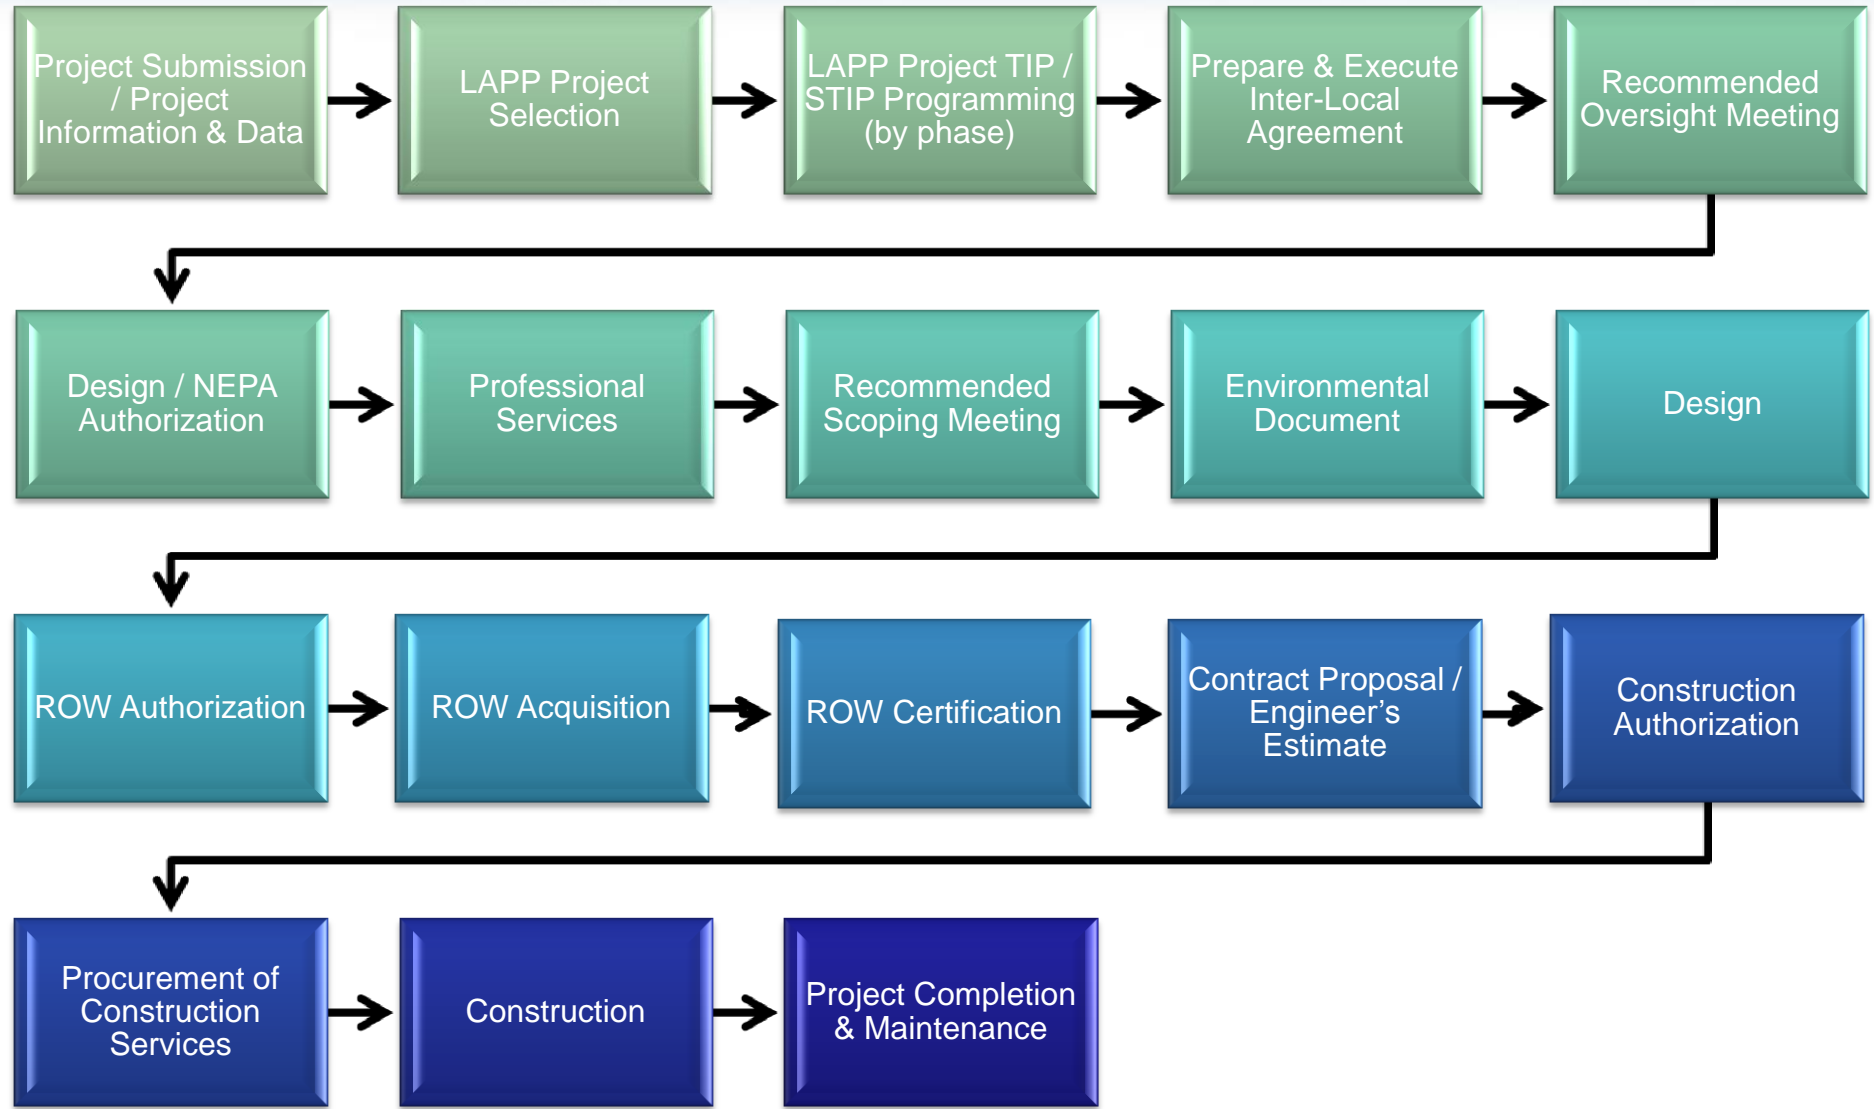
Project Submission / Project Information & Data

LAPP Project Selection

LAPP Project TIP / STIP Programming (by phase)

Prepare & Execute Inter-Local Agreement

Recommended Oversight Meeting

Design / NEPA Authorization

Professional Services

Recommended Scoping Meeting

Environmental Document

Design

ROW Authorization

ROW Acquisition

ROW Certification

Contract Proposal / Engineer’s Estimate

Construction Authorization

Procurement of Construction Services

Construction

Project Completion & Maintenance